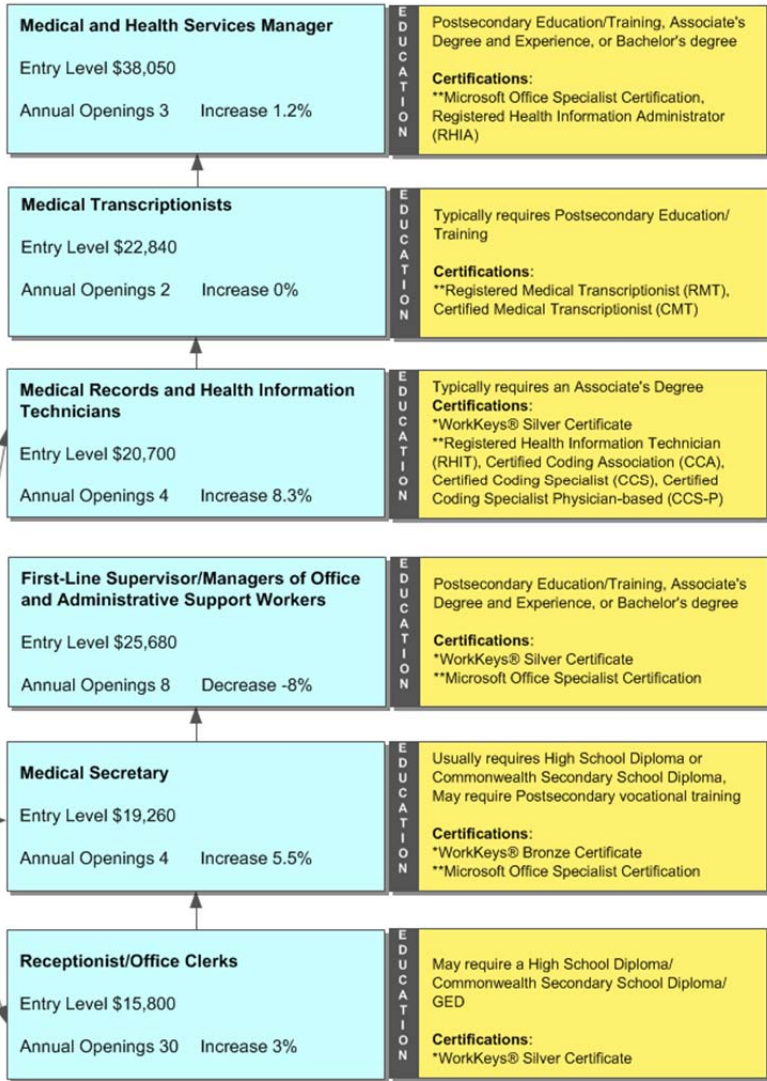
**Medical and Health Services Manager**

Entry Level $38,050

Annual Openings 3 Increase 1.2%

EDUCATION

Postsecondary Education/Training, Associate's Degree and Experience, or Bachelor's degree

**Certifications:**
**Microsoft Office Specialist Certification, Registered Health Information Administrator (RHIA)

**Medical Transcriptionists**

Entry Level $22,840

Annual Openings 2 Increase 0%

EDUCATION

Typically requires Postsecondary Education/Training

**Certifications:**
**Registered Medical Transcriptionist (RMT), Certified Medical Transcriptionist (CMT)

**Medical Records and Health Information Technicians**

Entry Level $20,700

Annual Openings 4 Increase 8.3%

EDUCATION

Typically requires an Associate's Degree
**Certifications:**
*WorkKeys® Silver Certificate
**Registered Health Information Technician (RHIT), Certified Coding Association (CCA), Certified Coding Specialist (CCS), Certified Coding Specialist Physician-based (CCS-P)

**First-Line Supervisor/Managers of Office and Administrative Support Workers**

Entry Level $25,680

Annual Openings 8 Decrease -8%

EDUCATION

Postsecondary Education/Training, Associate's Degree and Experience, or Bachelor's degree

**Certifications:**
*WorkKeys® Silver Certificate
**Microsoft Office Specialist Certification

**Medical Secretary**

Entry Level $19,260

Annual Openings 4 Increase 5.5%

EDUCATION

Usually requires High School Diploma or Commonwealth Secondary School Diploma, May require Postsecondary vocational training

**Certifications:**
*WorkKeys® Bronze Certificate
**Microsoft Office Specialist Certification

**Receptionist/Office Clerks**

Entry Level $15,800

Annual Openings 30 Increase 3%

EDUCATION

May require a High School Diploma/ Commonwealth Secondary School Diploma/ GED

**Certifications:**
*WorkKeys® Silver Certificate